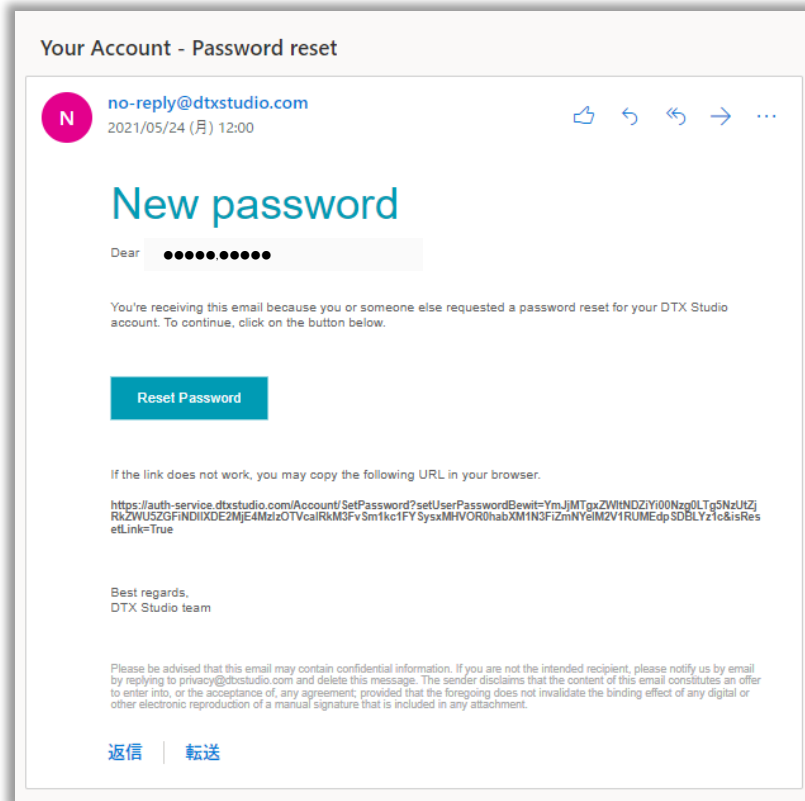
Your Account - Password reset

N

no-reply@dtxstudio.com
2021/05/24 (月) 12:00

New password

Dear ●●●●●.●●●●●

You're receiving this email because you or someone else requested a password reset for your DTX Studio account. To continue, click on the button below.

Reset Password

If the link does not work, you may copy the following URL in your browser.

https://auth-service.dtxstudio.com/Account/SetPassword?setUserPasswordBewit=YmJjMTgxZWltNDZiYi00Nzg0LTg5NzUtZjRkZWU5ZGFiNDllXDE2MjE4MzIzOTVcalRkM3FvSm1kc1FYSysxMHVOR0habXM1N3FiZmNYelM2V1RUMEdpSDBLYz1c&isResetLink=True

Best regards,
DTX Studio team

Please be advised that this email may contain confidential information. If you are not the intended recipient, please notify us by email by replying to privacy@dtxstudio.com and delete this message. The sender disclaims that the content of this email constitutes an offer to enter into, or the acceptance of, any agreement; provided that the foregoing does not invalidate the binding effect of any digital or other electronic reproduction of a manual signature that is included in any attachment.

返信 | 転送